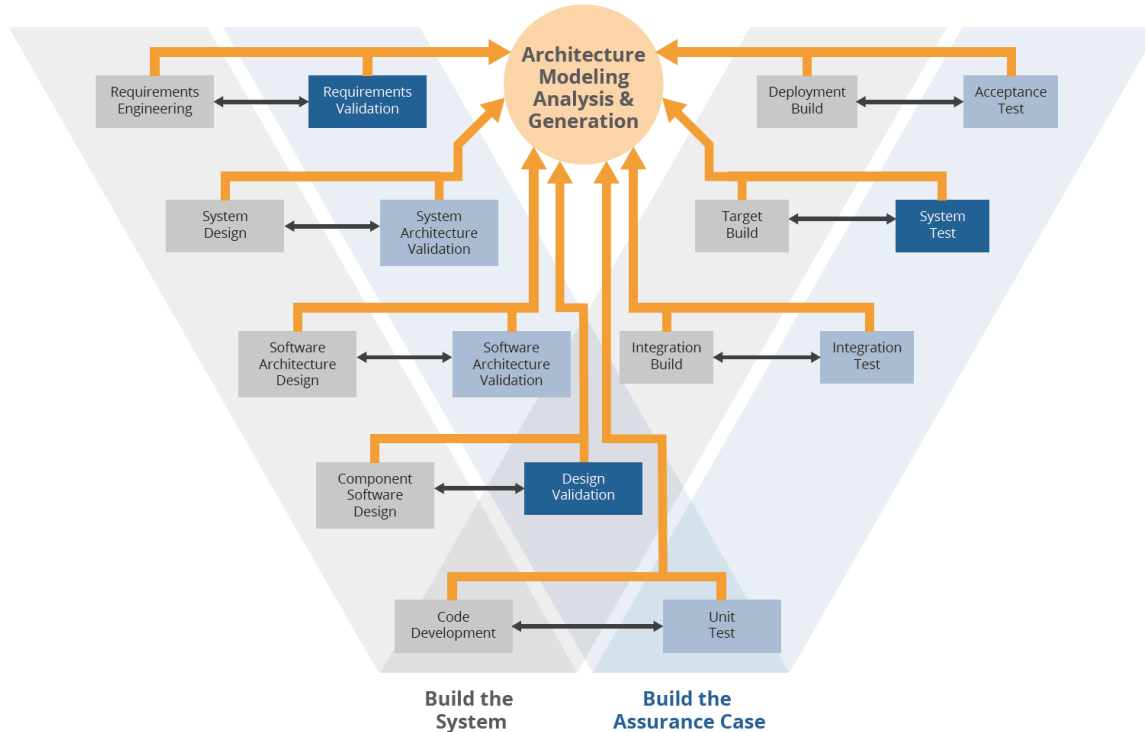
Architecture Modeling Analysis & Generation

Requirements Engineering

Requirements Validation

Deployment Build

Acceptance Test

System Design

System Architecture Validation

Target Build

System Test

Software Architecture Design

Software Architecture Validation

Integration Build

Integration Test

Component Software Design

Design Validation

Code Development

Unit Test

Build the System

Build the Assurance Case